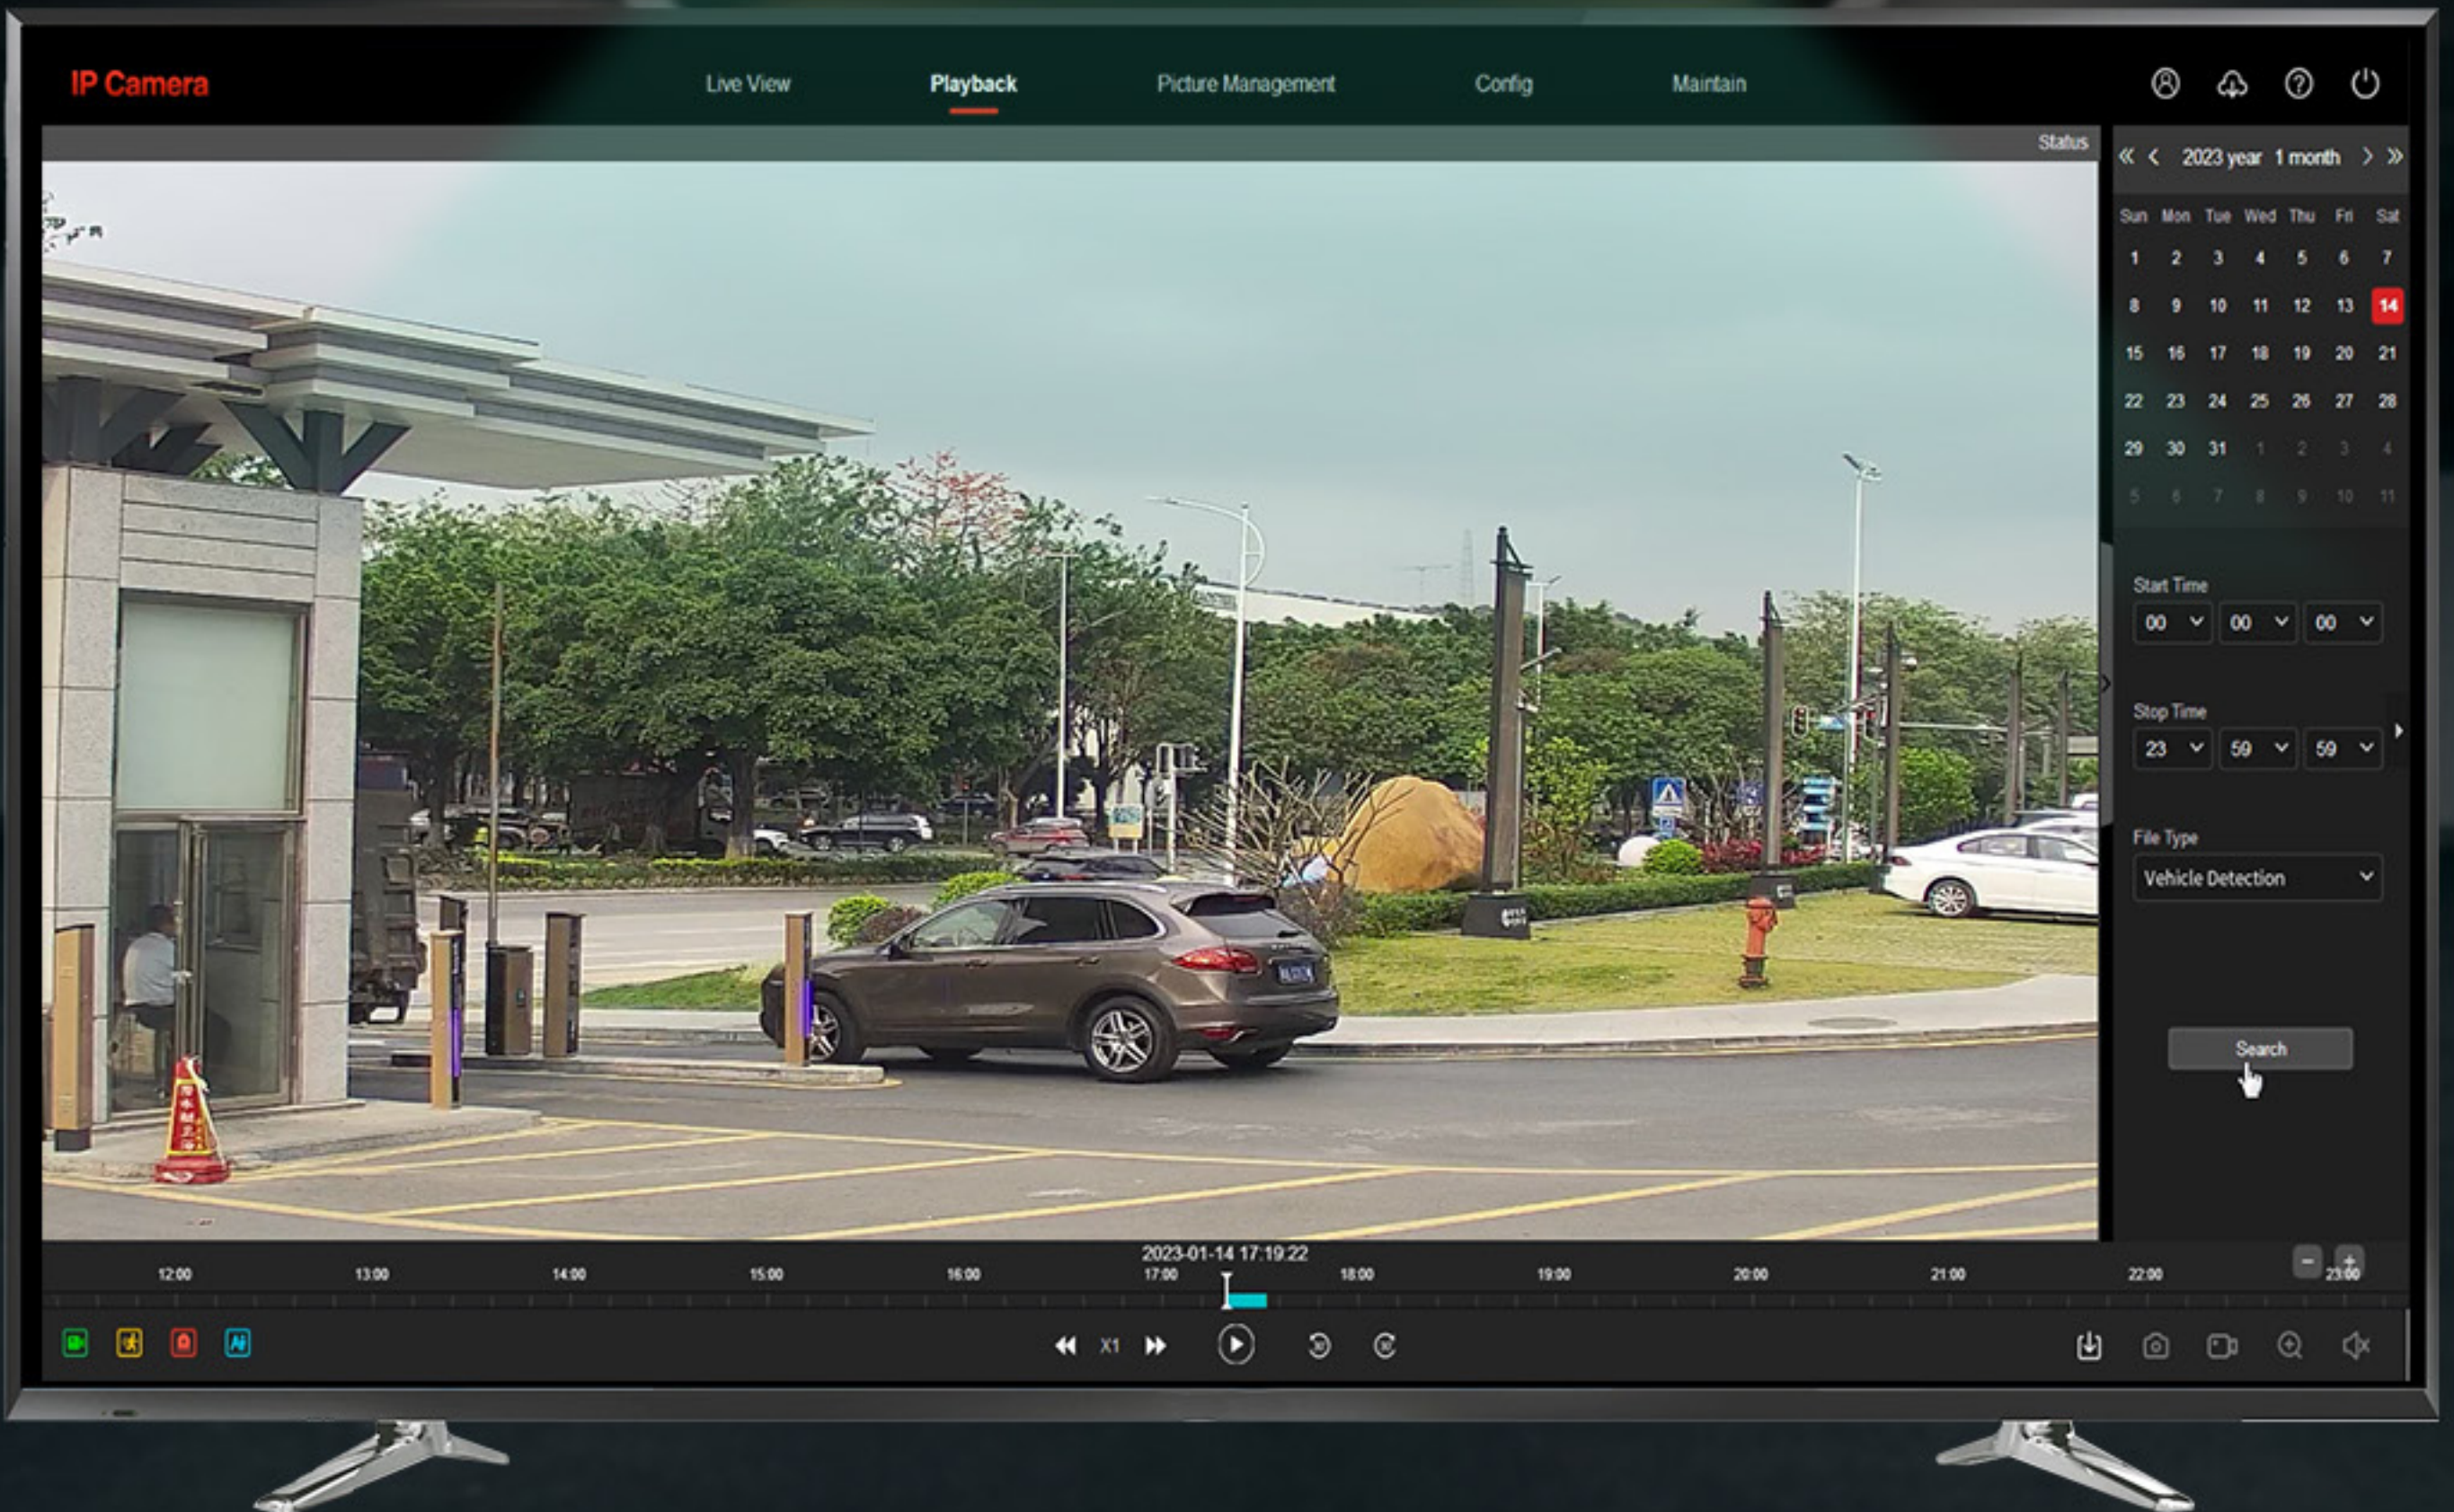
IP Camera

Live View Playback Picture Management Config Maintain

Status

« ‹ 2023 year 1 month › »

| Sun | Mon | Tue | Wed | Thu | Fri | Sat |
|---|---|---|---|---|---|---|
| 1 | 2 | 3 | 4 | 5 | 6 | 7 |
| 8 | 9 | 10 | 11 | 12 | 13 | 14 |
| 15 | 16 | 17 | 18 | 19 | 20 | 21 |
| 22 | 23 | 24 | 25 | 26 | 27 | 28 |
| 29 | 30 | 31 | 1 | 2 | 3 | 4 |
| 5 | 6 | 7 | 8 | 9 | 10 | 11 |

Start Time
00 00 00

Stop Time
23 59 59

File Type
Vehicle Detection

Search

2023-01-14 17:19:22

12:00 13:00 14:00 15:00 16:00 17:00 18:00 19:00 20:00 21:00 22:00 23:00

X1